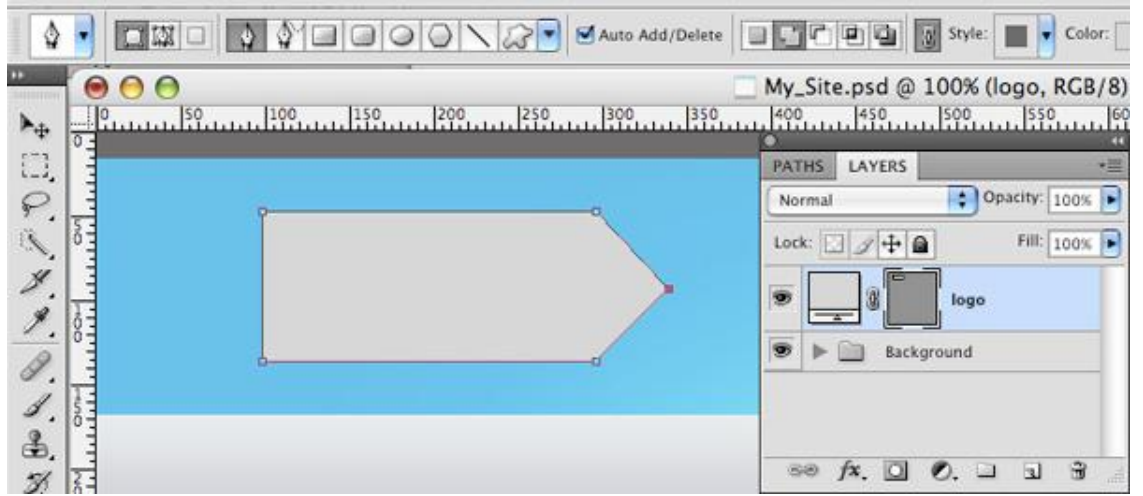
Auto Add/Delete

Style:

Color:

My_Site.psd @ 100% (logo, RGB/8)

0 50 100 150 200 250 300 350 400 450 500 550

0 50 100 150 200

PATHS LAYERS

Normal

Opacity: 100%

Lock:

Fill: 100%

logo

Background

$fx$